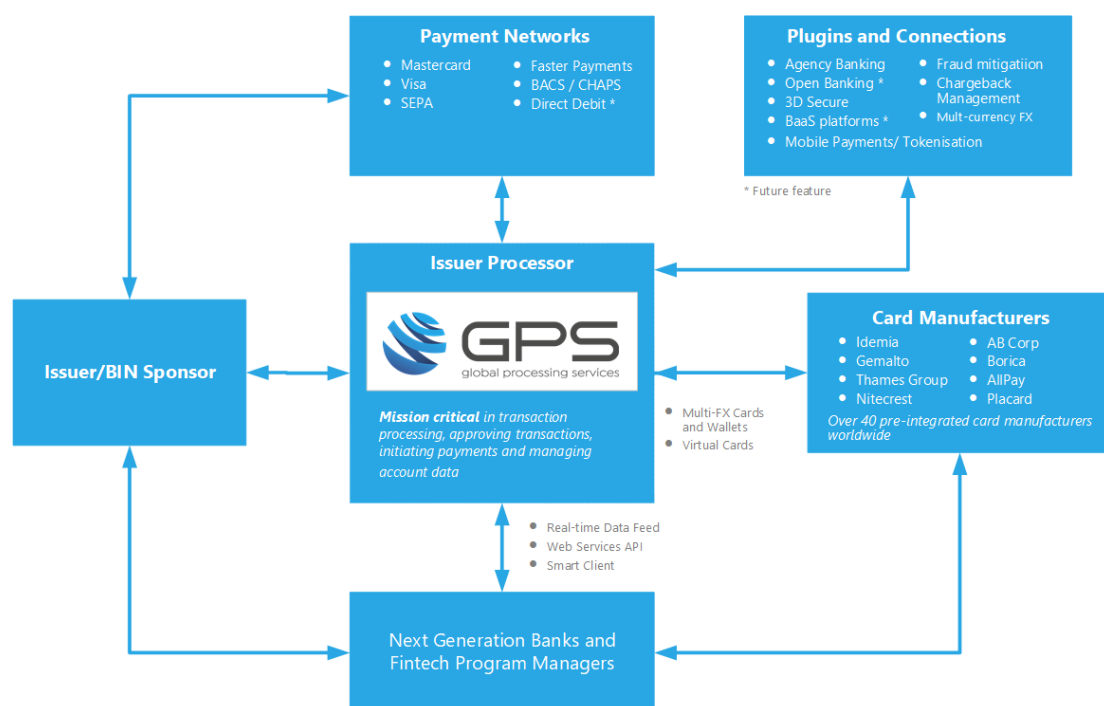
Payment Networks

- Mastercard
- Visa
- SEPA
- Faster Payments
- BACS / CHAPS
- Direct Debit *

Plugins and Connections

- Agency Banking
- Open Banking *
- 3D Secure
- BaaS platforms *
- Mobile Payments/ Tokenisation
- Fraud mitigatiion
- Chargeback Management
- Mult-currency FX

* Future feature

Issuer/BIN Sponsor

Issuer Processor

GPS
global processing services

*Mission critical* in transaction processing, approving transactions, initiating payments and managing account data

- Multi-FX Cards and Wallets
- Virtual Cards

Card Manufacturers

- Idemia
- Gemalto
- Thames Group
- Nitecrest
- AB Corp
- Borica
- AllPay
- Placard

Over 40 pre-integrated card manufacturers worldwide

- Real-time Data Feed
- Web Services API
- Smart Client

Next Generation Banks and Fintech Program Managers